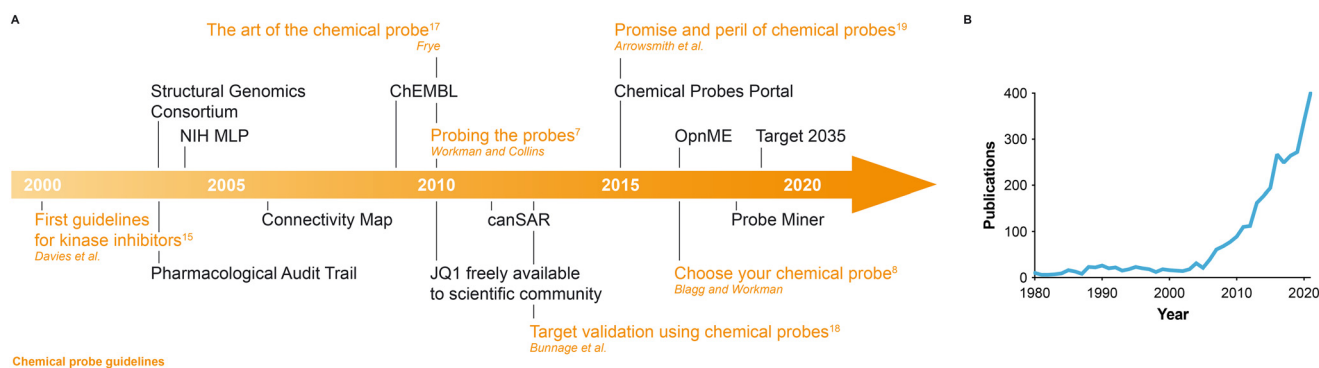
A

The art of the chemical probe$^{17}$
Frye

Promise and peril of chemical probes$^{19}$
Arrowsmith et al.

Structural Genomics Consortium

ChEMBL

Chemical Probes Portal

NIH MLP

Probing the probes$^{7}$
Workman and Collins

OpnME

Target 2035

2000 2005 2010 2015 2020

First guidelines for kinase inhibitors$^{15}$
Davies et al.

Connectivity Map

canSAR

Probe Miner

Pharmacological Audit Trail

JQ1 freely available to scientific community

Choose your chemical probe$^{8}$
Blagg and Workman

Target validation using chemical probes$^{18}$
Bunnage et al.

Chemical probe guidelines

B

Publications

400
300
200
100
0

1980 1990 2000 2010 2020

Year